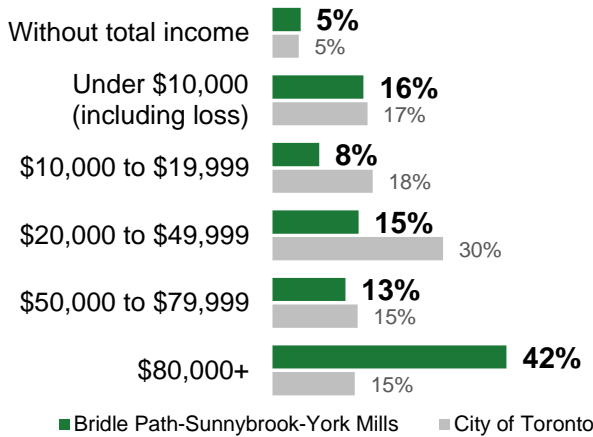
Without total income 5% 5%

Under \$10,000 (including loss) 16% 17%

\$10,000 to \$19,999 8% 18%

\$20,000 to \$49,999 15% 30%

\$50,000 to \$79,999 13% 15%

\$80,000+ 42% 15%

Bridle Path-Sunnybrook-York Mills City of Toronto